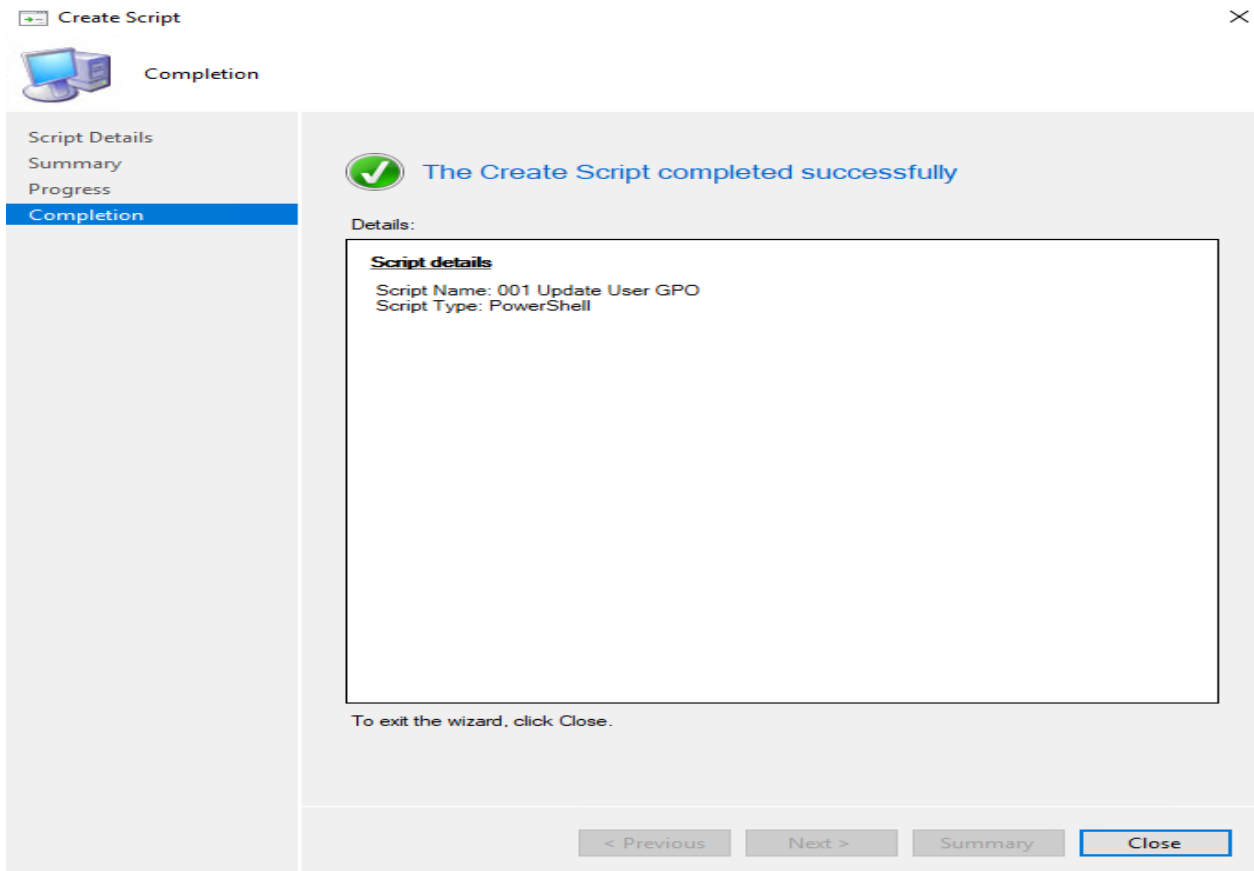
Create Script

Completion

Script Details
Summary
Progress
Completion

The Create Script completed successfully

Details:

Script details

Script Name: 001 Update User GPO
Script Type: PowerShell

To exit the wizard, click Close.

< Previous
Next >
Summary
Close